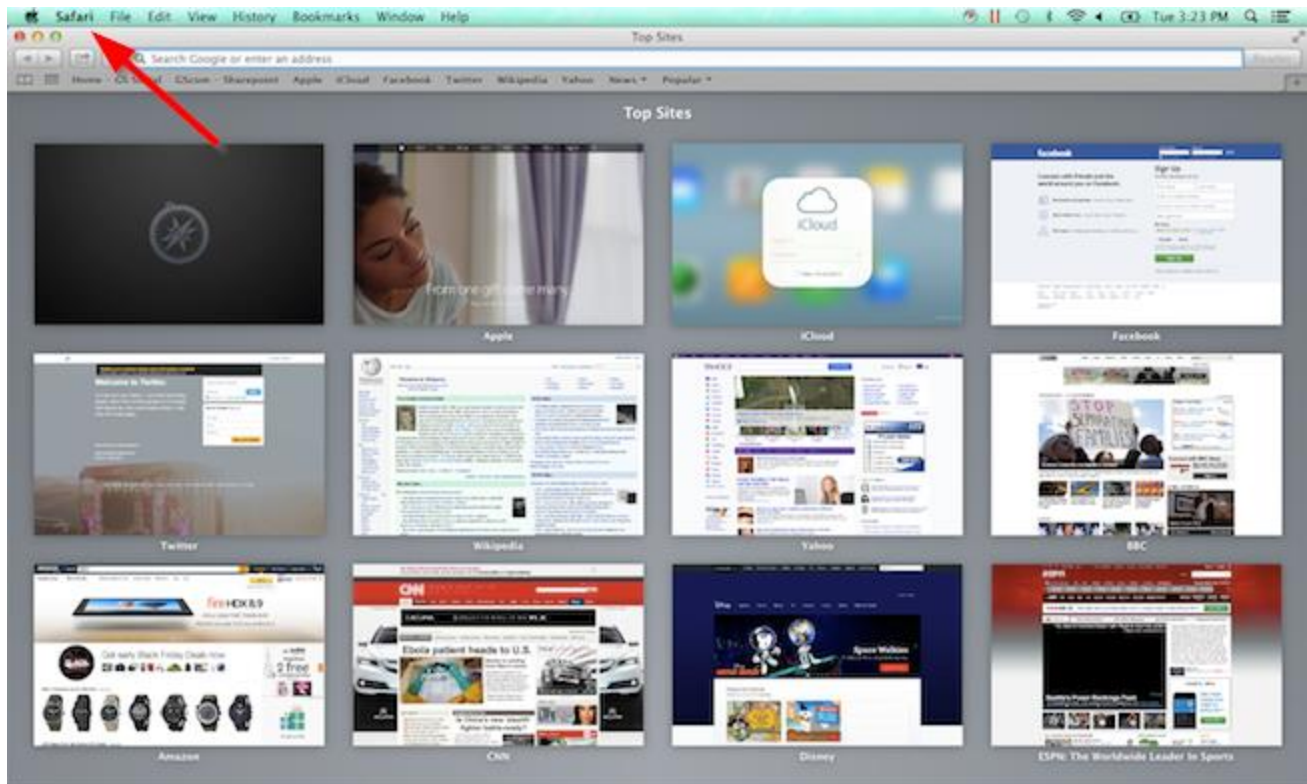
Safari File Edit View History Bookmarks Window Help

Tue 3:23 PM

Top Sites

Search Google or enter an address

Reader

Home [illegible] Gmail CScom · Sharepoint Apple iCloud Facebook Twitter Wikipedia Yahoo News ▾ Popular ▾

Top Sites

From one gift come many

Apple

iCloud

iCloud

facebook

Sign Up

Facebook

Welcome to Twitter.

Twitter

Wikipedia

YAHOO!

Yahoo

STOP

BBC

fire HDX 8.9

Get early Black Friday Deals Now

2 free

Amazon

CNN

Ebola patient heads to U.S.

CNN

Disney

Space Walkers

Disney

ESPN

ESPN: The Worldwide Leader In Sports